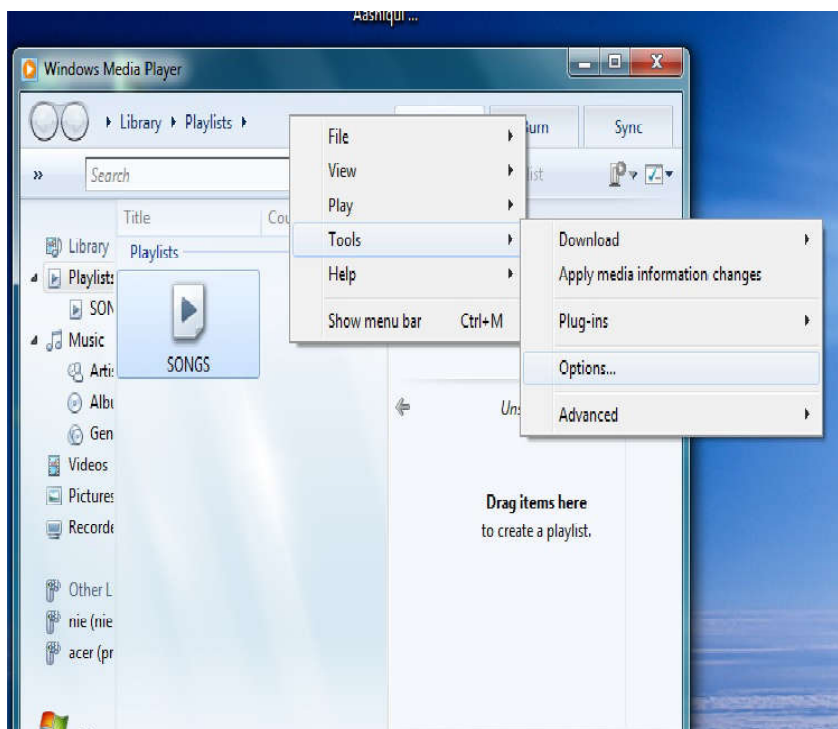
Aashiqui ...

Windows Media Player

Library ▸ Playlists ▸

urn

Sync

»

Search

list

Title

Cou

Library

Playlists

SON

Music

Artis

Albu

Gen

Videos

Pictures

Recorde

Other L

nie (nie

acer (pr

Playlists

SONGS

File ▸

View ▸

Play ▸

Tools ▸

Help ▸

Show menu bar Ctrl+M

Download ▸

Apply media information changes

Plug-ins ▸

Options...

Advanced ▸

Uns

Drag items here

to create a playlist.